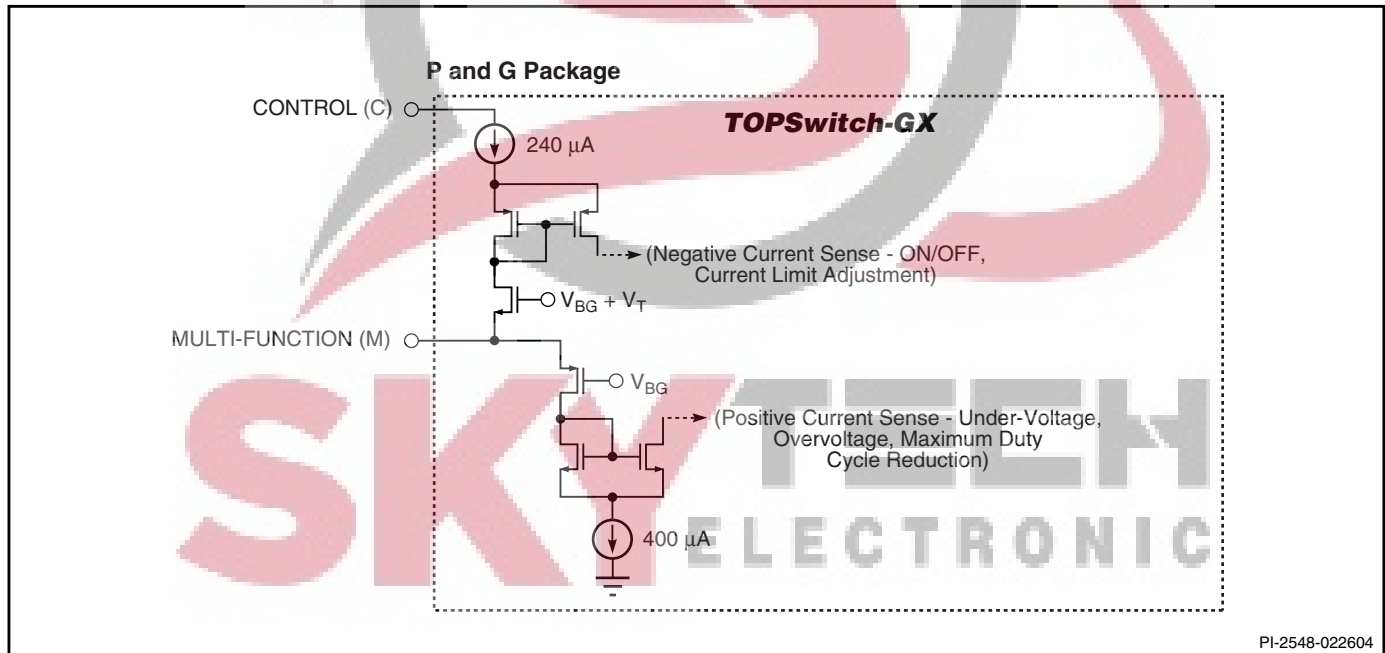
P and G Package

CONTROL (C)

TOPSwitch-GX

240 µA

(Negative Current Sense - ON/OFF, Current Limit Adjustment)

$V_{BG} + V_T$

MULTI-FUNCTION (M)

$V_{BG}$

(Positive Current Sense - Under-Voltage, Overvoltage, Maximum Duty Cycle Reduction)

400 µA

SKY TECH ELECTRONIC

PI-2548-022604